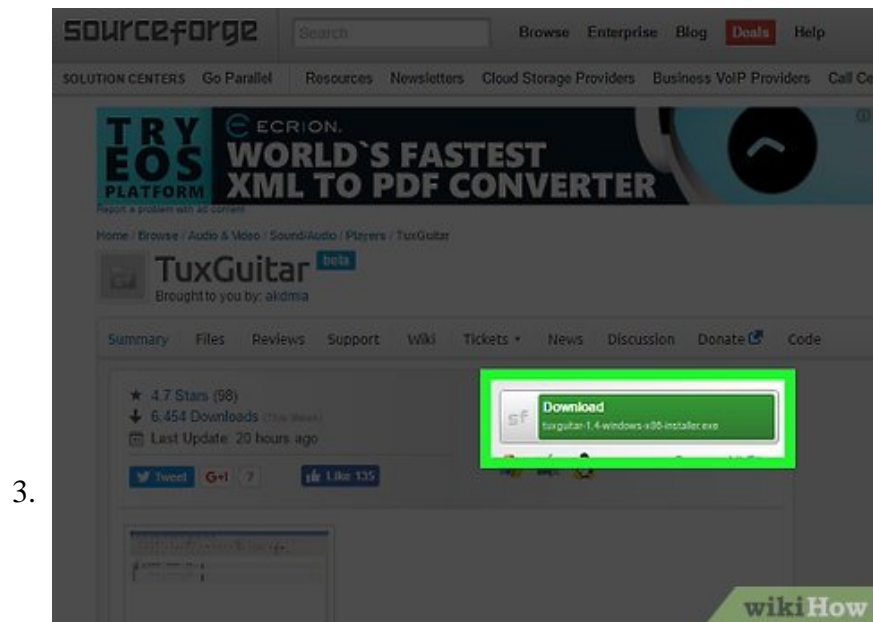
3.

sourceforge Search Browse Enterprise Blog Deals Help

SOLUTION CENTERS Go Parallel Resources Newsletters Cloud Storage Providers Business VoIP Providers Call Ce

TRY EOS PLATFORM ECRION. WORLD`S FASTEST XML TO PDF CONVERTER

Report a problem with ad content

Home / Browse / Audio & Video / Sound/Audio / Players / TuxGuitar

TuxGuitar beta

Brought to you by: akdmia

Summary Files Reviews Support Wiki Tickets ▾ News Discussion Donate Code

★ 4.7 Stars (98)
6,454 Downloads (This Week)
Last Update: 20 hours ago

Tweet G+1 7 Like 135

sf Download
tuxguitar-1.4-windows-x86-installer.exe

wikiHow